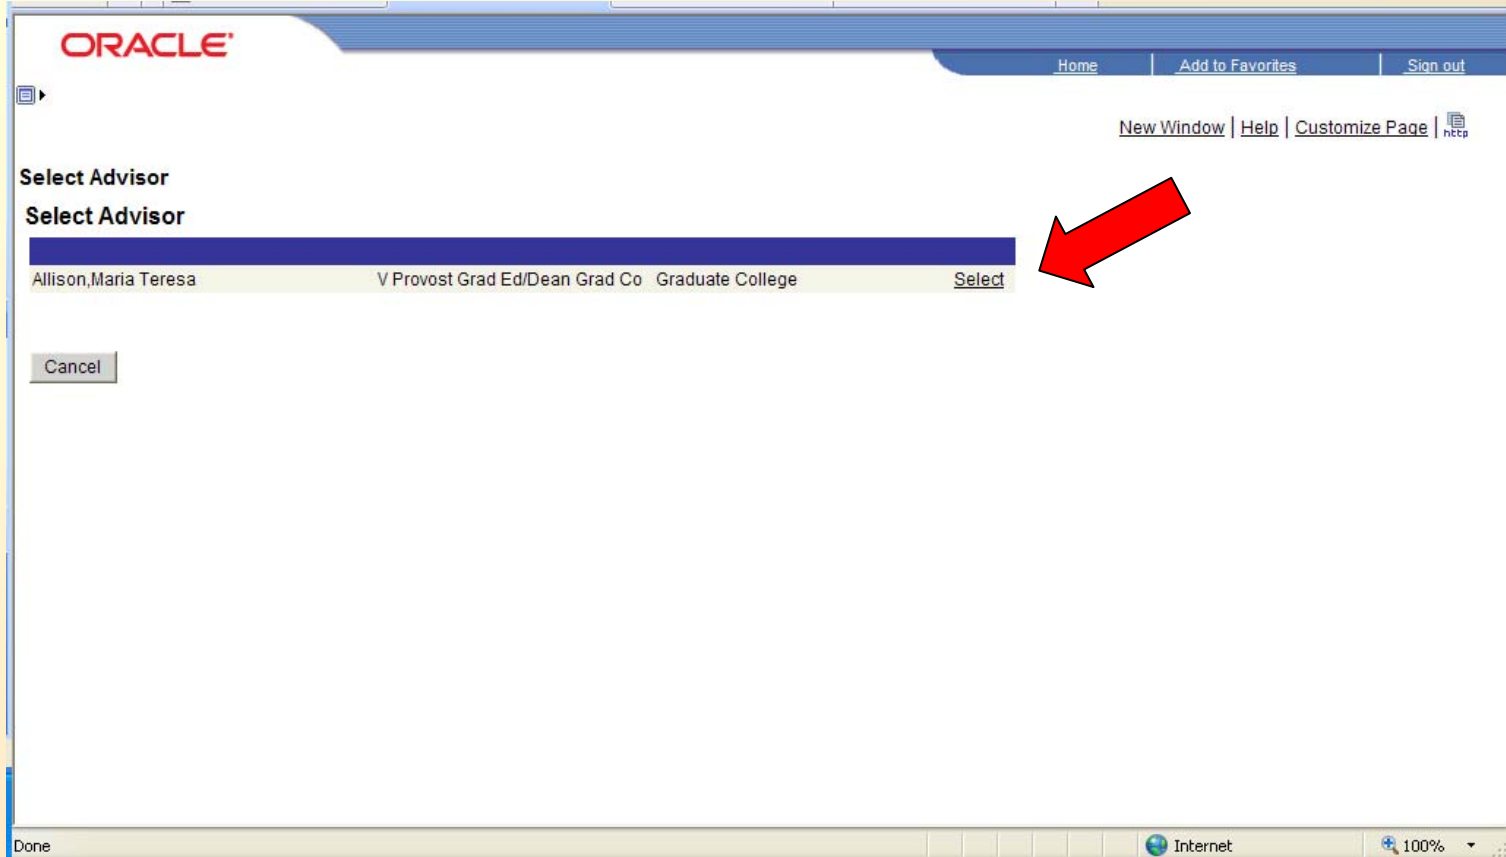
ORACLE

Home | Add to Favorites | Sign out

New Window | Help | Customize Page | http

Select Advisor

Select Advisor

| Allison,Maria Teresa | V Provost Grad Ed/Dean Grad Co | Graduate College | Select |
|---|---|---|---|

Cancel

Done

Internet

100%